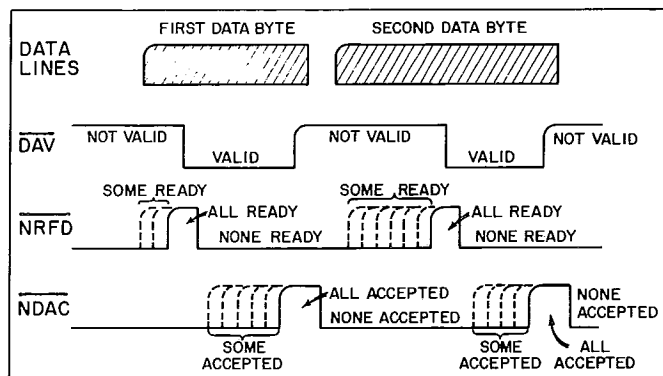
FIRST DATA BYTE

SECOND DATA BYTE

DATA LINES

$\overline{\text{DAV}}$

NOT VALID

VALID

NOT VALID

VALID

NOT VALID

SOME READY

SOME READY

$\overline{\text{NRFD}}$

ALL READY

NONE READY

ALL READY

NONE READY

$\overline{\text{NDAC}}$

ALL ACCEPTED

NONE ACCEPTED

NONE ACCEPTED

SOME ACCEPTED

SOME ACCEPTED

ALL ACCEPTED